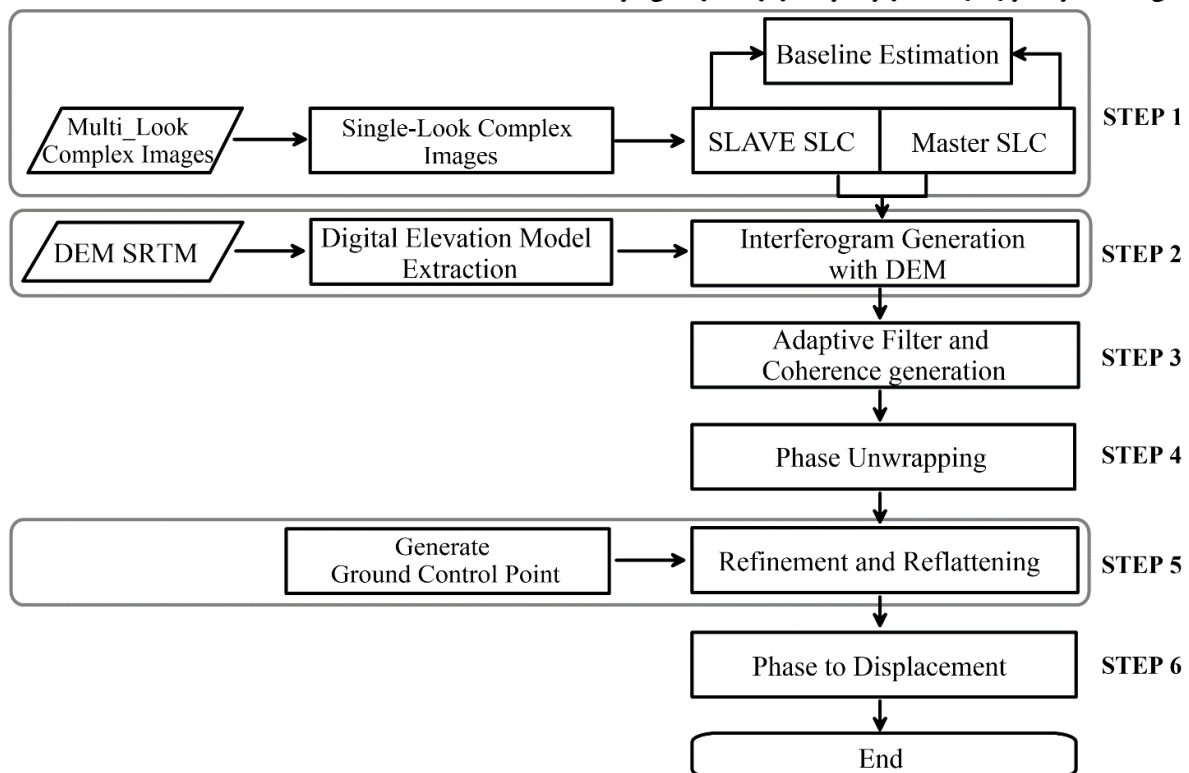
Baseline Estimation

Multi_Look Complex Images

Single-Look Complex Images

SLAVE SLC

Master SLC

STEP 1

DEM SRTM

Digital Elevation Model Extraction

Interferogram Generation with DEM

STEP 2

Adaptive Filter and Coherence generation

STEP 3

Phase Unwrapping

STEP 4

Generate Ground Control Point

Refinement and Reflattening

STEP 5

Phase to Displacement

STEP 6

End